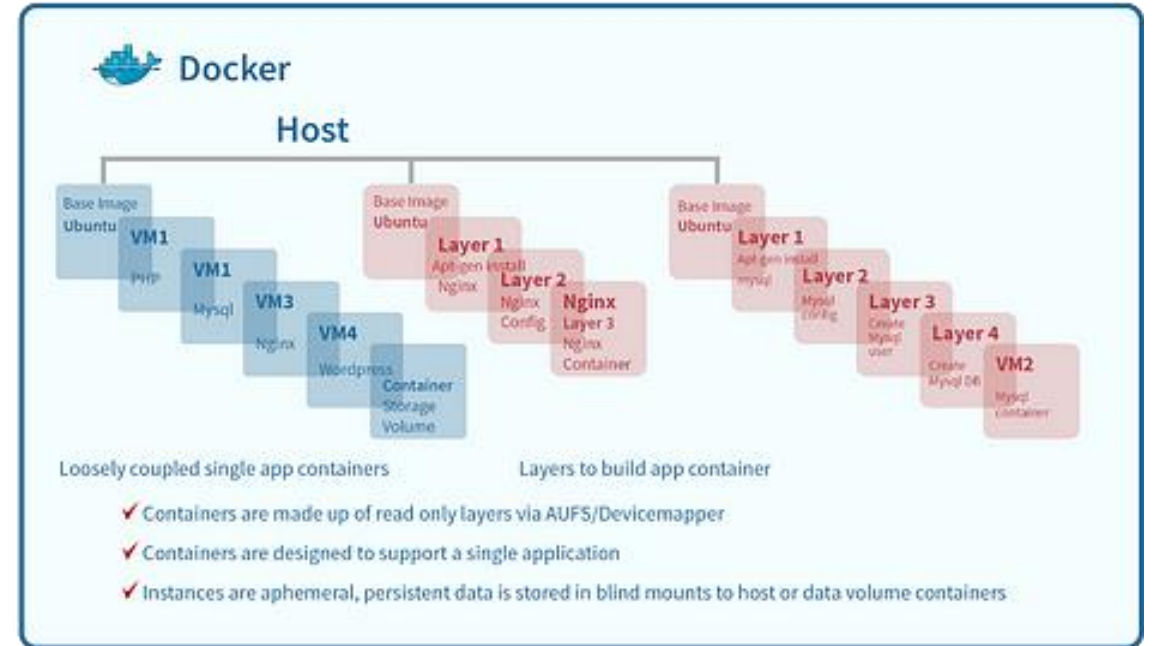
Docker

Host

Base Image
Ubuntu

VM1
PHP

VM1
Mysql

VM3
Nginx

VM4
Wordpress

Container
Storage
Volume

Base Image
Ubuntu

Layer 1
Apt-gen install
Nginx

Layer 2
Nginx
Config

Nginx
Layer 3
Nginx
Container

Base Image
Ubuntu

Layer 1
Apt-gen install
Mysql

Layer 2
Mysql
config

Layer 3
Create
Mysql
user

Layer 4
Create
Mysql DB

VM2
Mysql
container

Loosely coupled single app containers

Layers to build app container

✔ Containers are made up of read only layers via AUFS/Devicemapper

✔ Containers are designed to support a single application

✔ Instances are aphemeral, persistent data is stored in blind mounts to host or data volume containers